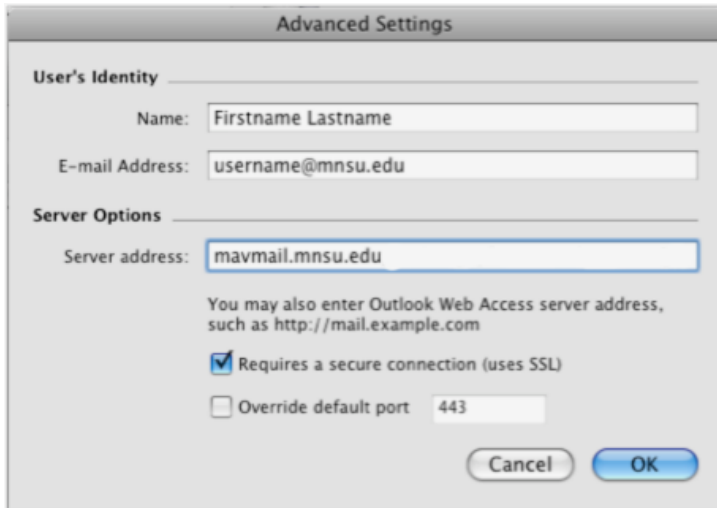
Advanced Settings

User's Identity

Name: Firstname Lastname

E-mail Address: username@mnsu.edu

Server Options

Server address: mavmail.mnsu.edu

You may also enter Outlook Web Access server address, such as http://mail.example.com

Requires a secure connection (uses SSL)

Override default port 443

Cancel OK